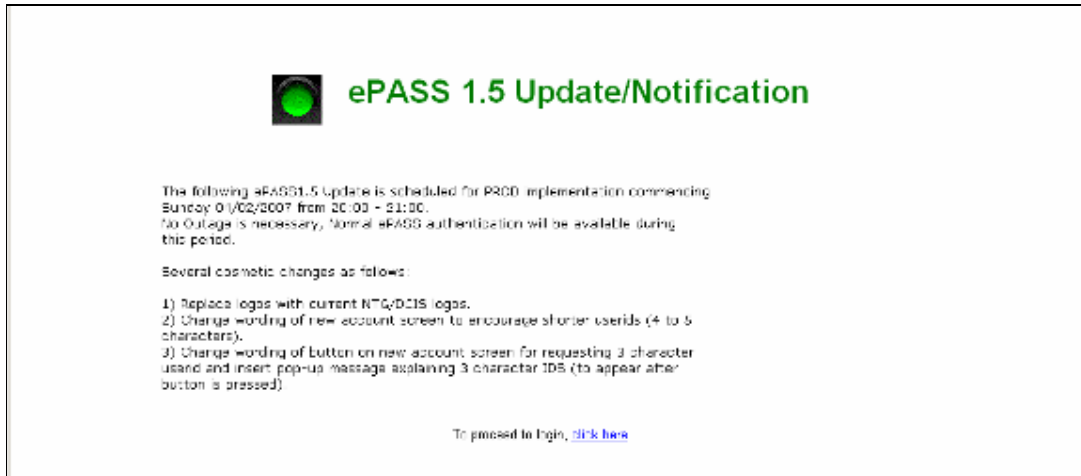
ePASS 1.5 Update/Notification

The following ePASS1.5 Update is scheduled for PROD implementation commencing Sunday 01/02/2007 from 20:00 - 21:00.
No Outage is necessary, Normal ePASS authentication will be available during this period.

Several cosmetic changes as follows:

1) Replace logos with current NTG/DCIS logos.
2) Change wording of new account screen to encourage shorter userids (4 to 6 characters).
3) Change wording of button on new account screen for requesting 3 character userid and insert pop-up message explaining 3 character IDS (to appear after button is pressed)

To proceed to login, click here